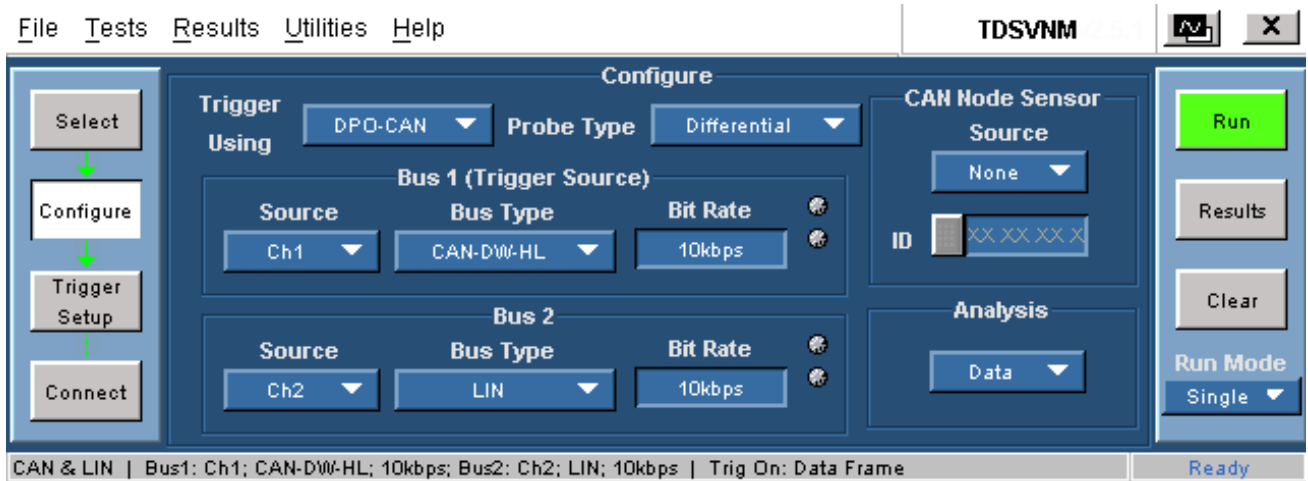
File Tests Results Utilities Help

TDSVNM

Select

Configure

Trigger Setup

Connect

Configure

Trigger Using DPO-CAN Probe Type Differential

Bus 1 (Trigger Source)

Source Bus Type Bit Rate

Ch1 CAN-DW-HL 10kbps

Bus 2

Source Bus Type Bit Rate

Ch2 LIN 10kbps

CAN Node Sensor

Source

None

ID XX XX XX X

Analysis

Data

Run

Results

Clear

Run Mode

Single

CAN & LIN | Bus1: Ch1; CAN-DW-HL; 10kbps; Bus2: Ch2; LIN; 10kbps | Trig On: Data Frame

Ready